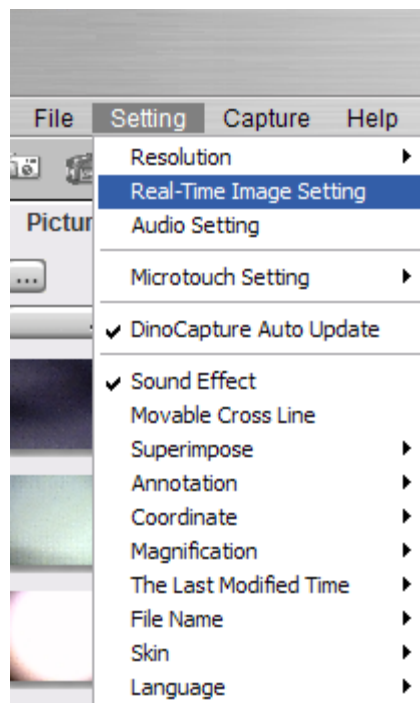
File Setting Capture Help

Pictur

...

Resolution
Real-Time Image Setting
Audio Setting

Microtouch Setting

✓ DinoCapture Auto Update

✓ Sound Effect
Movable Cross Line
Superimpose
Annotation
Coordinate
Magnification
The Last Modified Time
File Name
Skin
Language